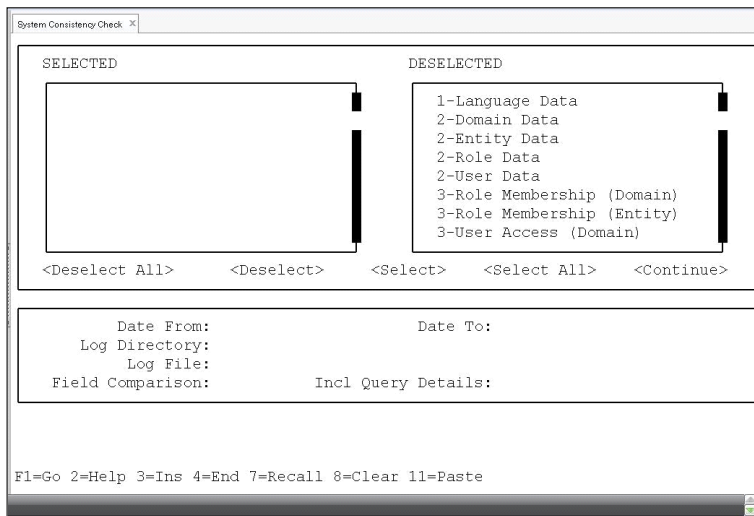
System Consistency Check ×

SELECTED

DESELECTED

1-Language Data
2-Domain Data
2-Entity Data
2-Role Data
2-User Data
3-Role Membership (Domain)
3-Role Membership (Entity)
3-User Access (Domain)

<Deselect All> <Deselect> <Select> <Select All> <Continue>

Date From: Date To:
Log Directory:
Log File:
Field Comparison: Incl Query Details:

F1=Go 2=Help 3=Ins 4=End 7=Recall 8=Clear 11=Paste